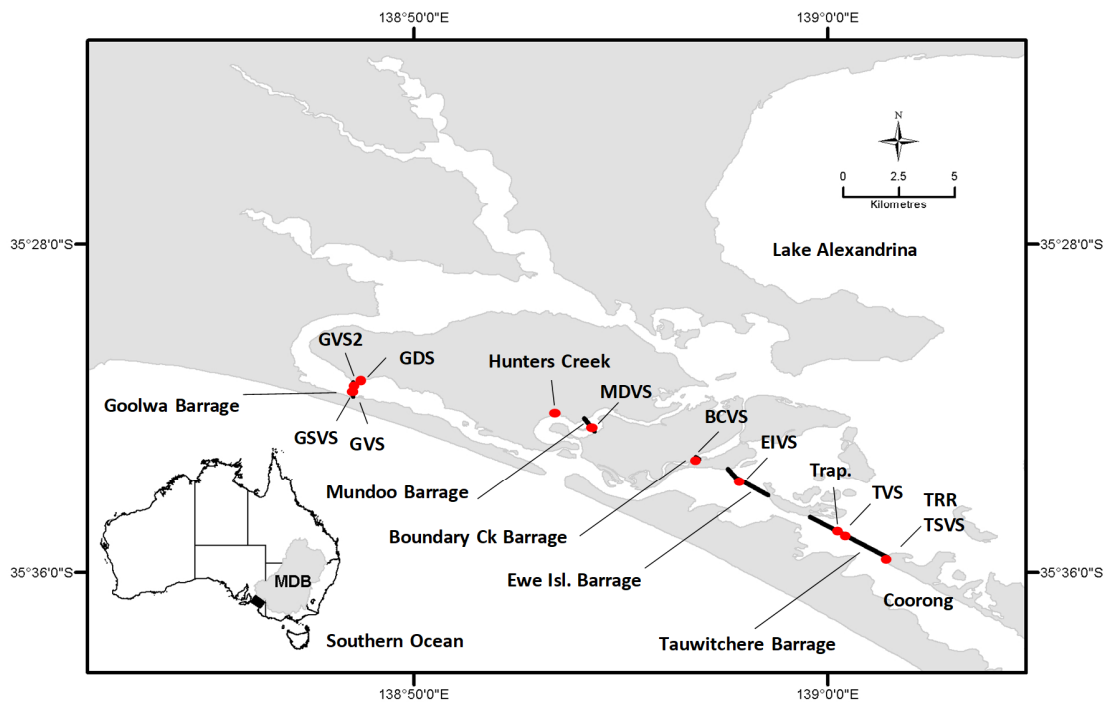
138°50'0"E

139°0'0"E

N

0 2.5 5

Kilometres

35°28'0"S

35°28'0"S

Lake Alexandrina

GVS2

GDS

Hunters Creek

MDVS

Goolwa Barrage

GSVS

GVS

BCVS

EIVS

Trap.

TVS

TRR

TSVS

Mundoo Barrage

Boundary Ck Barrage

Ewe Isl. Barrage

MDB

35°36'0"S

35°36'0"S

Coorong

Southern Ocean

Tauwitchere Barrage

138°50'0"E

139°0'0"E